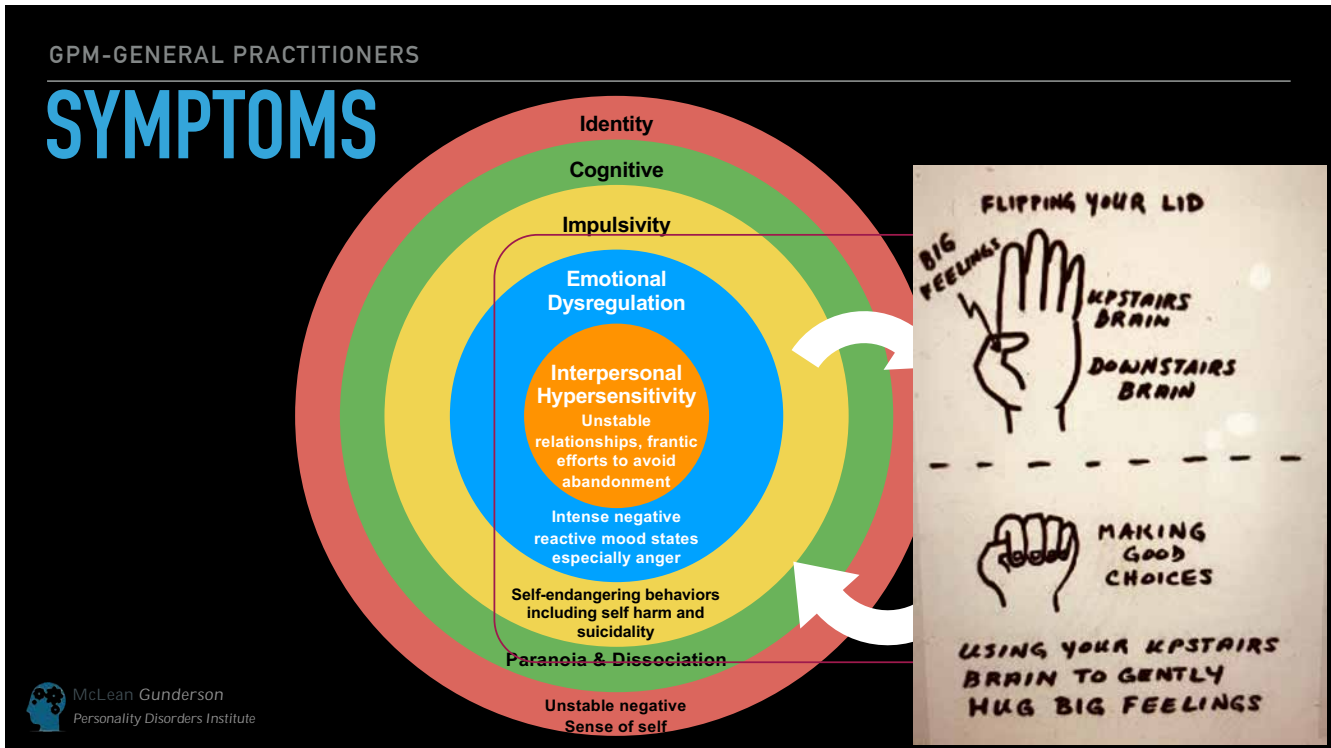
GPM-GENERAL PRACTITIONERS

SYMPTOMS

Identity

Cognitive

Impulsivity

Emotional Dysregulation

Interpersonal Hypersensitivity

Unstable relationships, frantic efforts to avoid abandonment

Intense negative reactive mood states especially anger

Self-endangering behaviors including self harm and suicidality

Paranoia & Dissociation

Unstable negative Sense of self

FLIPPING YOUR LID

BIG FEELINGS

KPSTAIRS BRAIN

DOWNSTAIRS BRAIN

MAKING GOOD CHOICES

USING YOUR KPSTAIRS BRAIN TO GENTLY HUG BIG FEELINGS

McLean Gunderson
Personality Disorders Institute